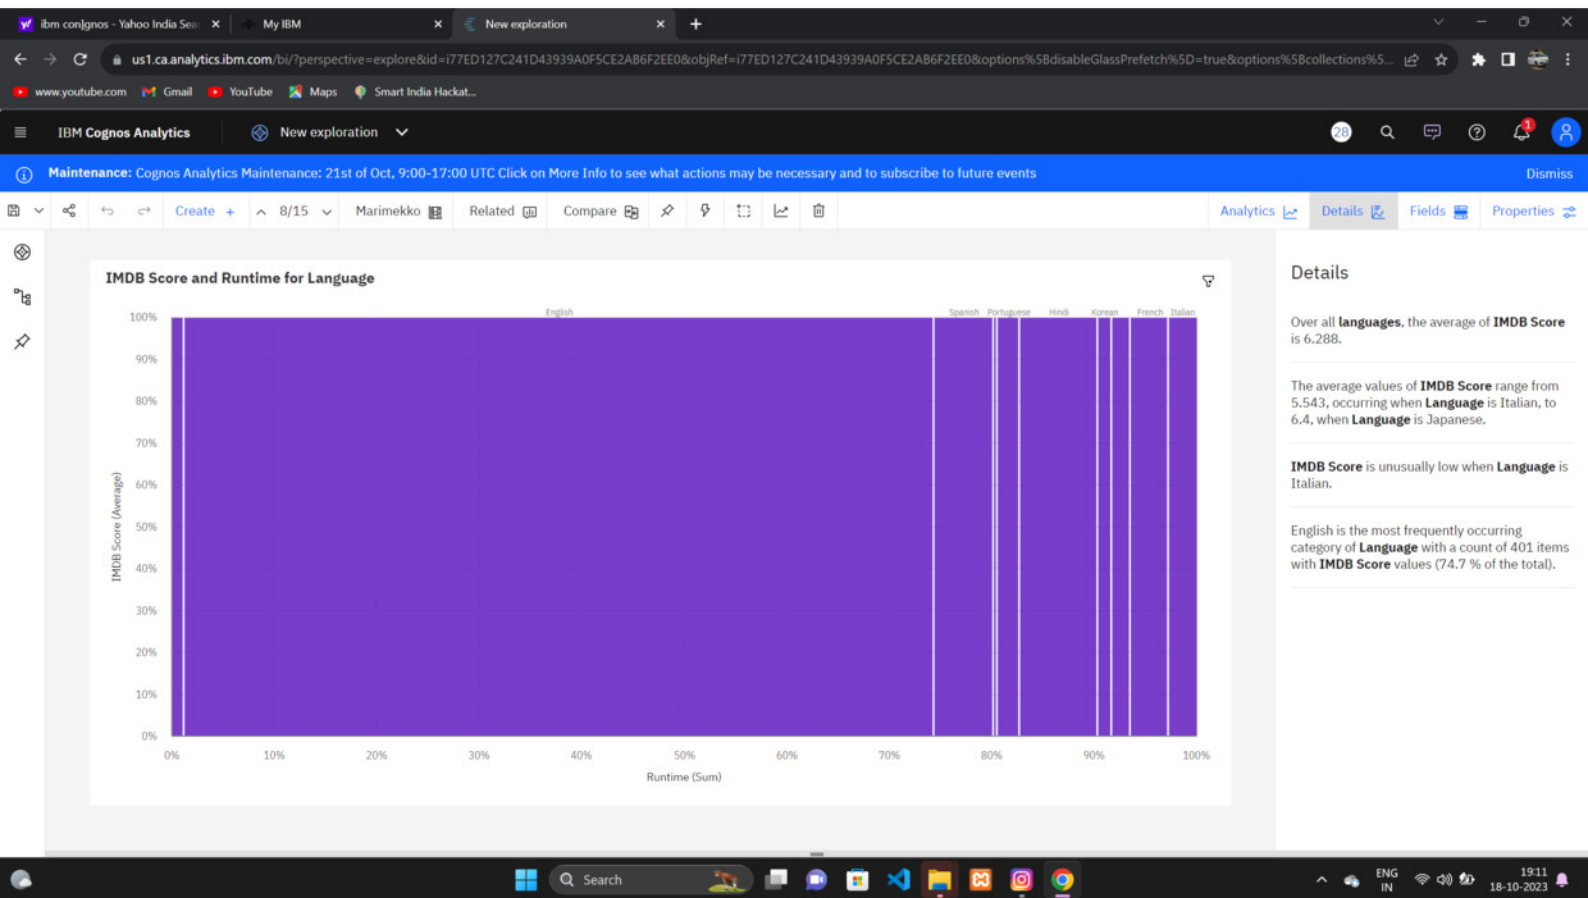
ibm conlgnos - Yahoo India Sea ×
My IBM ×
New exploration ×
+

us1.ca.analytics.ibm.com/bi/?perspective=explore&id=i77ED127C241D43939A0F5CE2AB6F2EE0&objRef=i77ED127C241D43939A0F5CE2AB6F2EE0&options%5BdisableGlassPrefetch%5D=true&options%5Bcollections%5...

www.youtube.com Gmail YouTube Maps Smart India Hackat...

IBM Cognos Analytics
New exploration
28

Maintenance: Cognos Analytics Maintenance: 21st of Oct, 9:00-17:00 UTC Click on More Info to see what actions may be necessary and to subscribe to future events
Dismiss

Create + 8/15 Marimekko Related Compare
Analytics Details Fields Properties

IMDB Score and Runtime for Language

English Spanish Portuguese Hindi Korean French Italian

100%
90%
80%
70%
60%
50%
40%
30%
20%
10%
0%

IMDB Score (Average)

0% 10% 20% 30% 40% 50% 60% 70% 80% 90% 100%

Runtime (Sum)

Details

Over all **languages**, the average of **IMDB Score** is 6.288.

The average values of **IMDB Score** range from 5.543, occurring when **Language** is Italian, to 6.4, when **Language** is Japanese.

**IMDB Score** is unusually low when **Language** is Italian.

English is the most frequently occurring category of **Language** with a count of 401 items with **IMDB Score** values (74.7 % of the total).

Search
ENG IN
19:11
18-10-2023